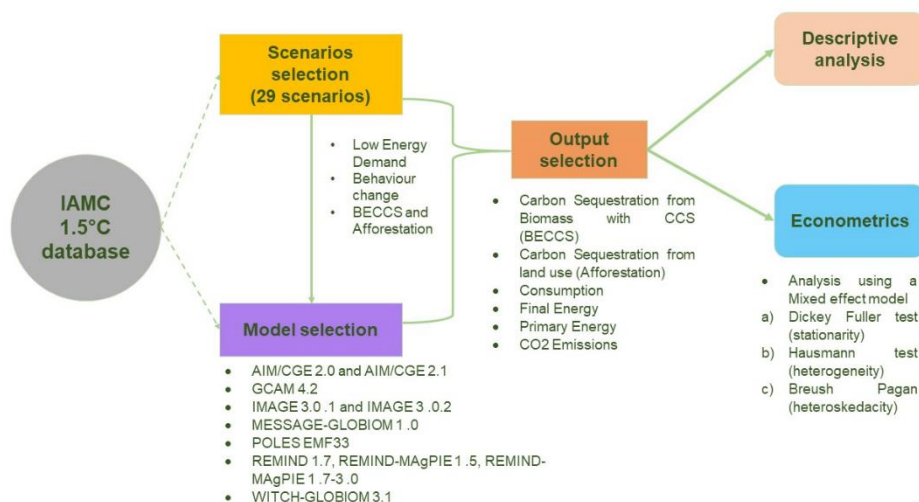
IAMC 1.5°C database

Scenarios selection (29 scenarios)

- Low Energy Demand
- Behaviour change
- BECCS and Afforestation

Model selection

- AIM/CGE 2.0 and AIM/CGE 2.1
- GCAM 4.2
- IMAGE 3.0 .1 and IMAGE 3 .0.2
- MESSAGE-GLOBIOM 1 .0
- POLES EMF33
- REMIND 1.7, REMIND-MAgPIE 1 .5, REMIND-MAgPIE 1 .7-3 .0
- WITCH-GLOBIOM 3.1

Output selection

- Carbon Sequestration from Biomass with CCS (BECCS)
- Carbon Sequestration from land use (Afforestation)
- Consumption
- Final Energy
- Primary Energy
- CO2 Emissions

Descriptive analysis

Econometrics

- Analysis using a Mixed effect model
a) Dickey Fuller test (stationarity)
b) Hausmann test (heterogeneity)
c) Breush Pagan (heteroskedacity)